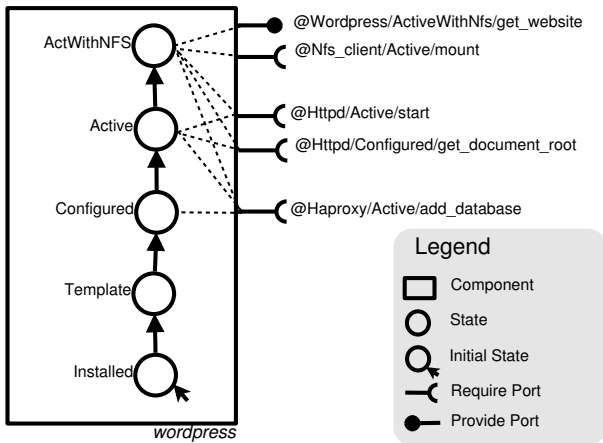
ActWithNFS

Active

Configured

Template

Installed

wordpress

@Wordpress/ActiveWithNfs/get_website

@Nfs_client/Active/mount

@Httpd/Active/start

@Httpd/Configured/get_document_root

@Haproxy/Active/add_database

Legend

Component

State

Initial State

Require Port

Provide Port